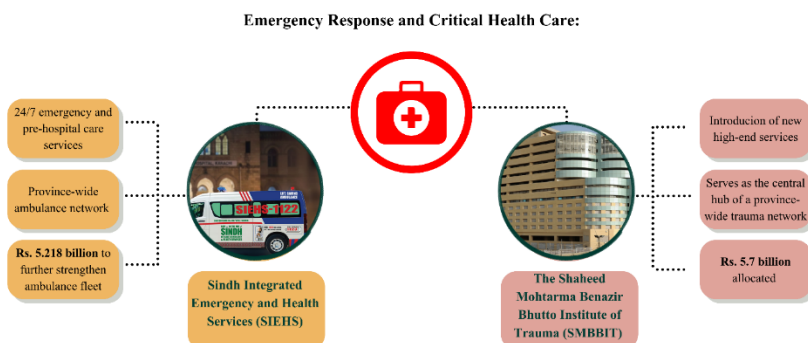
Emergency Response and Critical Health Care:

24/7 emergency and pre-hospital care services

Province-wide ambulance network

Rs. 5.218 billion to further strengthen ambulance fleet

SIEHS 1122

SINDH

Sindh Integrated Emergency and Health Services (SIEHS)

Introducion of new high-end services

Serves as the central hub of a province-wide trauma network

Rs. 5.7 billion allocated

The Shaheed Mohtarma Benazir Bhutto Institute of Trauma (SMBBIT)